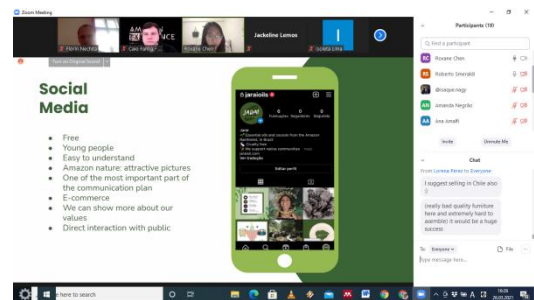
Zoom Meeting

Florin Nechita | Caio Narog... | Rosane Chen | Jackeline Lemos | Isabela Lima

Talk on Original Sound

Social Media

- Free
- Young people
- Easy to understand
- Amazon nature: attractive pictures
- One of the most important part of the communication plan
- E-commerce
- We can show more about our values
- Direct interaction with public

@jaraioils

Editar perfil

Participants (18)

Find a participant

Rosane Chen

Roberto Smeraldi

@coquenogy

Amanda Negrão

Ana Jonafi

Invite | Unmute Me

Chat

From Lorena Peres to Everyone:

I suggest selling in Chile also :)

(really bad quality furniture here and extremely hard to asemble) it would be a huge success

To: Everyone | File

Type message here...

here to search

16:09
26/03/2021